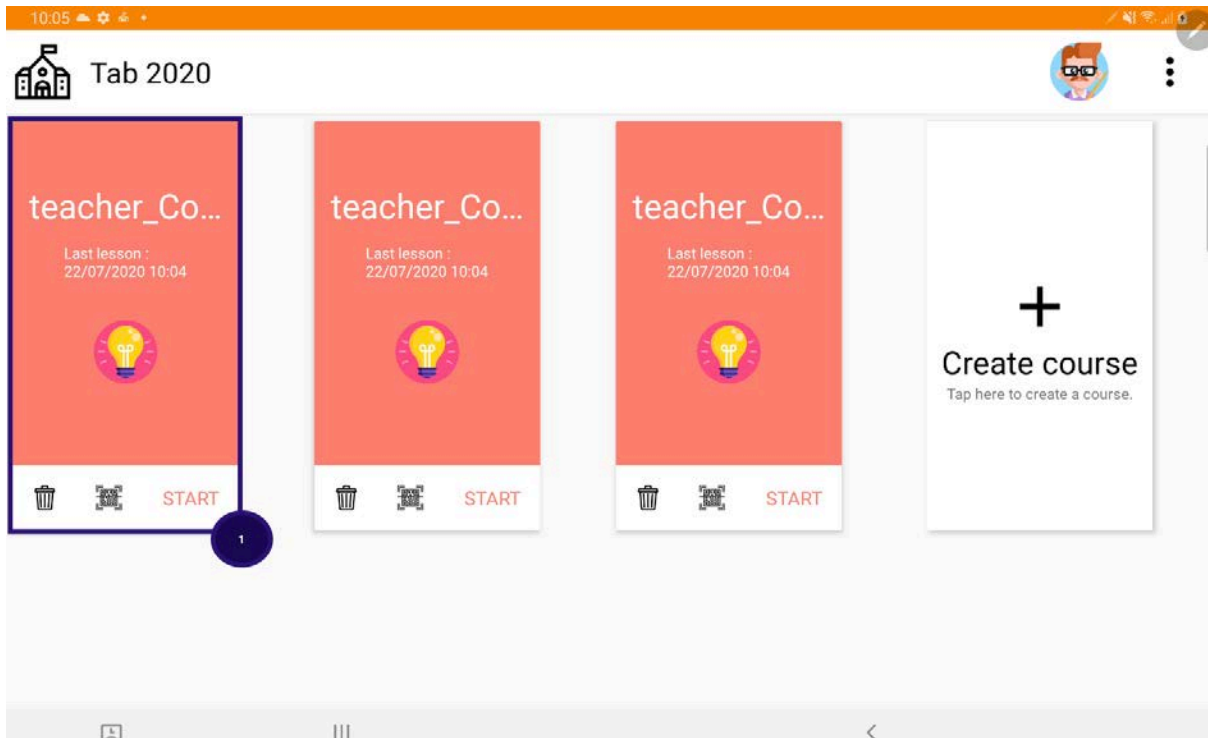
10:05

Tab 2020

teacher_Co...

Last lesson :
22/07/2020 10:04

START

1

teacher_Co...

Last lesson :
22/07/2020 10:04

START

teacher_Co...

Last lesson :
22/07/2020 10:04

START

+

Create course

Tap here to create a course.